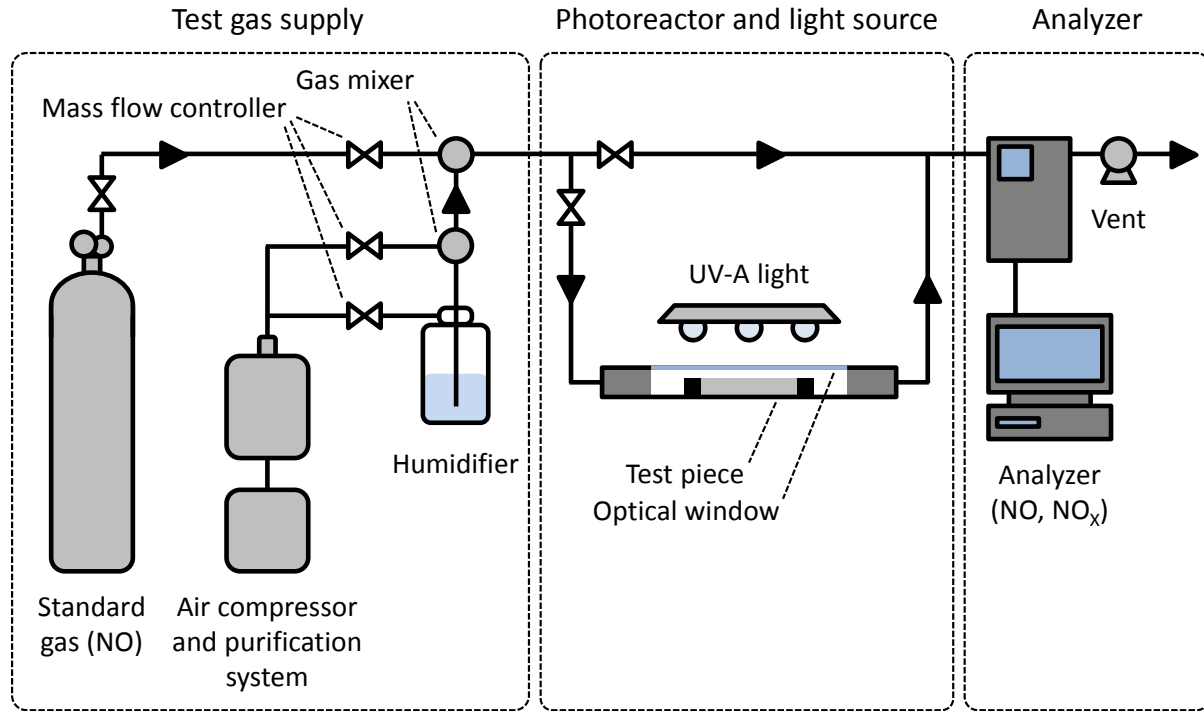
Test gas supply

Photoreactor and light source

Analyzer

Gas mixer

Mass flow controller

Vent

UV-A light

Humidifier

Test piece

Optical window

Analyzer (NO, $NO_X$)

Standard gas (NO)

Air compressor and purification system